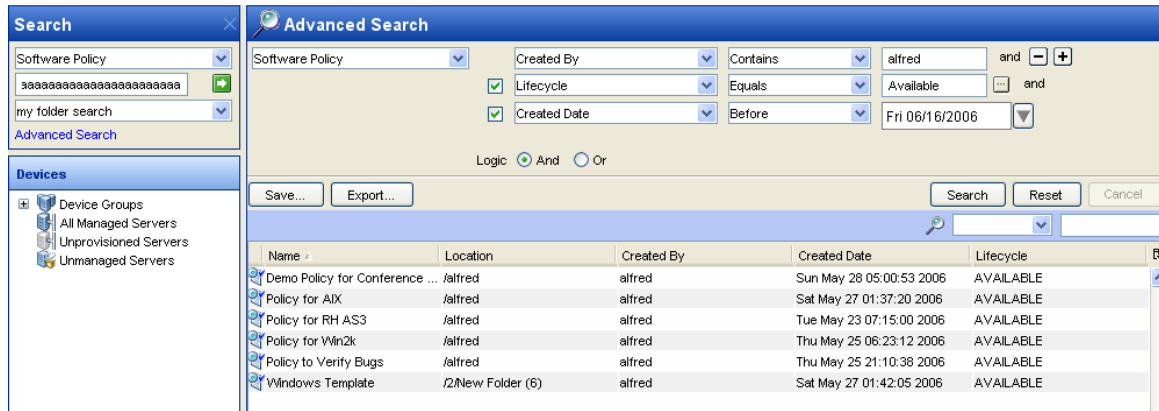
Search

Software Policy

aaaaaaaaaaaaaaaaaaaaaa

my folder search

Advanced Search

Devices

Device Groups

All Managed Servers

Unprovisioned Servers

Unmanaged Servers

Advanced Search

Software Policy

Created By

Contains

alfred

and

Lifecycle

Equals

Available

and

Created Date

Before

Fri 06/16/2006

Logic And Or

Save...

Export...

Search

Reset

Cancel

| Name | Location | Created By | Created Date | Lifecycle |
|---|---|---|---|---|
| Demo Policy for Conference ... | /alfred | alfred | Sun May 28 05:00:53 2006 | AVAILABLE |
| Policy for AIX | /alfred | alfred | Sat May 27 01:37:20 2006 | AVAILABLE |
| Policy for RH AS3 | /alfred | alfred | Tue May 23 07:15:00 2006 | AVAILABLE |
| Policy for Win2k | /alfred | alfred | Thu May 25 06:23:12 2006 | AVAILABLE |
| Policy to Verify Bugs | /alfred | alfred | Thu May 25 21:10:38 2006 | AVAILABLE |
| Windows Template | /2/New Folder (6) | alfred | Sat May 27 01:42:05 2006 | AVAILABLE |